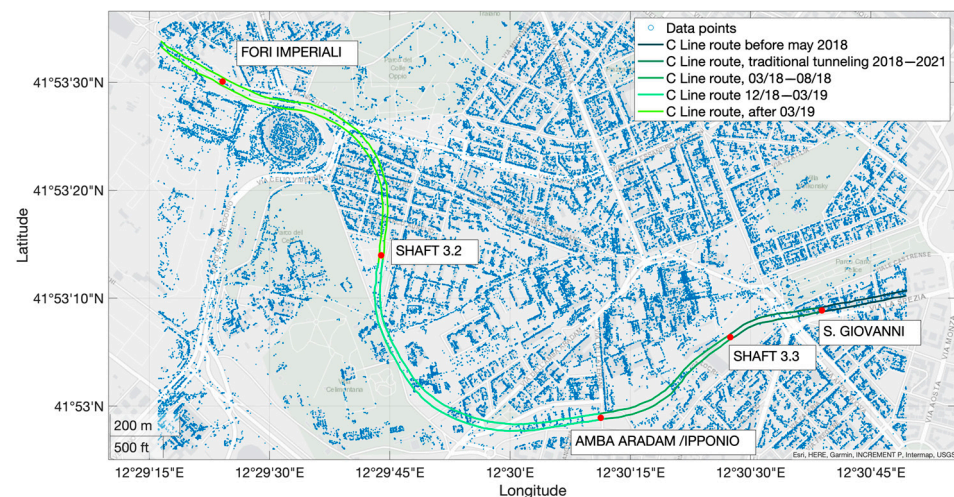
Data points
C Line route before may 2018
C Line route, traditional tunneling 2018−2021
C Line route, 03/18−08/18
C Line route 12/18−03/19
C Line route, after 03/19

FORI IMPERIALI
SHAFT 3.2
SHAFT 3.3
S. GIOVANNI
AMBA ARADAM /IPPONIO

41°53'30"N
41°53'20"N
41°53'10"N
41°53'N
Latitude

200 m
500 ft

12°29'15"E
12°29'30"E
12°29'45"E
12°30'E
12°30'15"E
12°30'30"E
12°30'45"E
Longitude

Esri, HERE, Garmin, INCREMENT P, Intermap, USGS